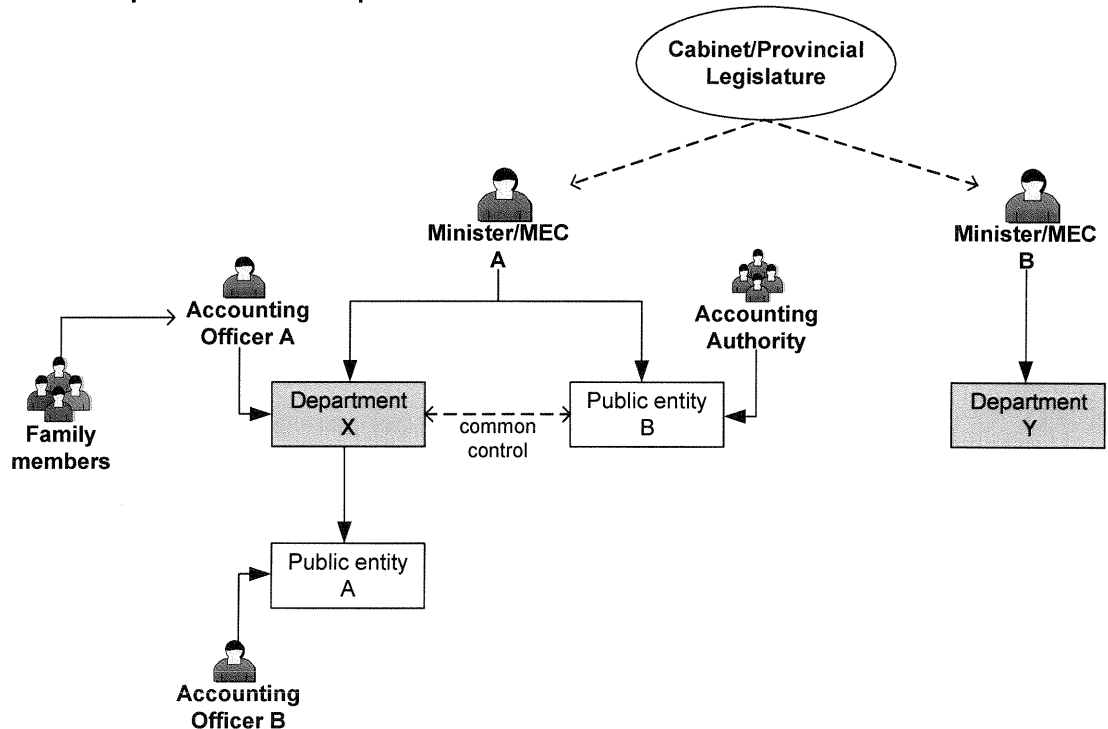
Cabinet/Provincial Legislature

Minister/MEC A

Minister/MEC B

Accounting Officer A

Accounting Authority

Family members

Department X

common control

Public entity B

Department Y

Public entity A

Accounting Officer B